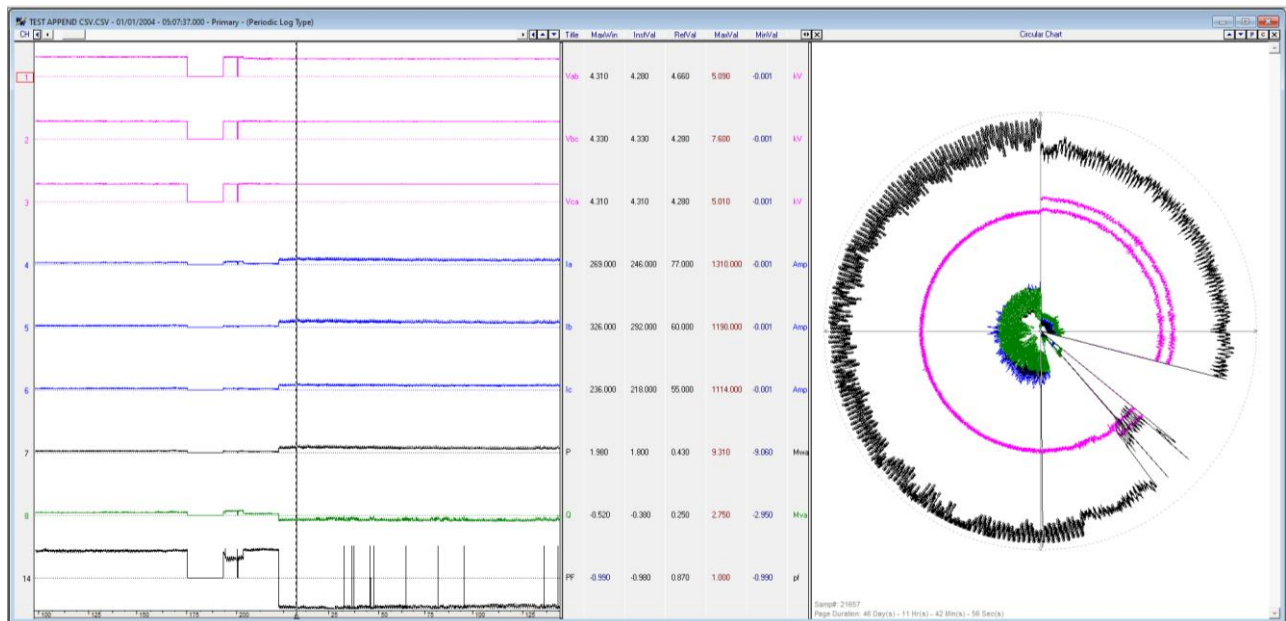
TEST APPEND CSV.CSV - 01/01/2004 - 05:07:37.000 - Primary - (Periodic Log Type)

CH

| | Title | MaxWin | InstVal | RefVal | MaxVal | MinVal | |
|---|---|---|---|---|---|---|---|
| 1 | Vab | 4.310 | 4.280 | 4.660 | 5.090 | -0.001 | kV |
| 2 | Vbc | 4.330 | 4.330 | 4.280 | 7.600 | -0.001 | kV |
| 3 | Vca | 4.310 | 4.310 | 4.280 | 5.010 | -0.001 | kV |
| 4 | Ia | 269.000 | 246.000 | 77.000 | 1310.000 | -0.001 | Amp |
| 5 | Ib | 326.000 | 292.000 | 60.000 | 1190.000 | -0.001 | Amp |
| 6 | Ic | 236.000 | 218.000 | 55.000 | 1114.000 | -0.001 | Amp |
| 7 | P | 1.980 | 1.800 | 0.430 | 9.310 | -9.060 | Mwa |
| 8 | Q | -0.520 | -0.380 | 0.250 | 2.750 | -2.950 | Mva |
| 14 | PF | -0.990 | -0.980 | 0.870 | 1.000 | -0.990 | pf |

100 125 150 175 200 25 50 75 100 125

Circular Chart

Samp#: 21657
Page Duration: 46 Day(s) - 11 Hr(s) - 42 Min(s) - 56 Sec(s)